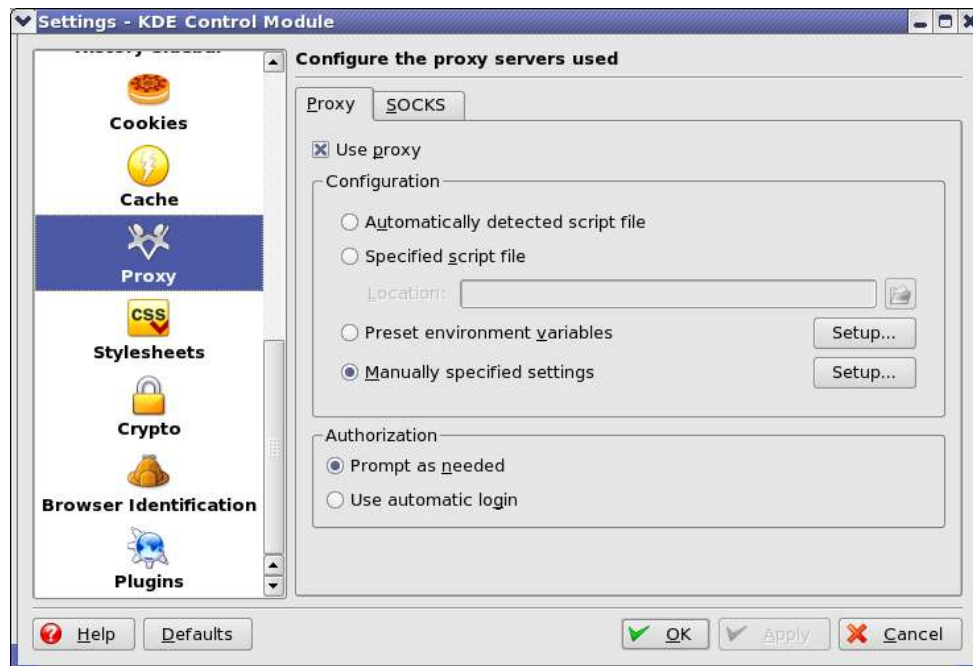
Settings - KDE Control Module

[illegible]

Cookies

Cache

Proxy

CSS

Stylesheets

Crypto

Browser Identification

Plugins

Configure the proxy servers used

Proxy | SOCKS

Use proxy

Configuration

Automatically detected script file

Specified script file

Location:

Preset environment variables | Setup...

Manually specified settings | Setup...

Authorization

Prompt as needed

Use automatic login

Help | Defaults | OK | Apply | Cancel